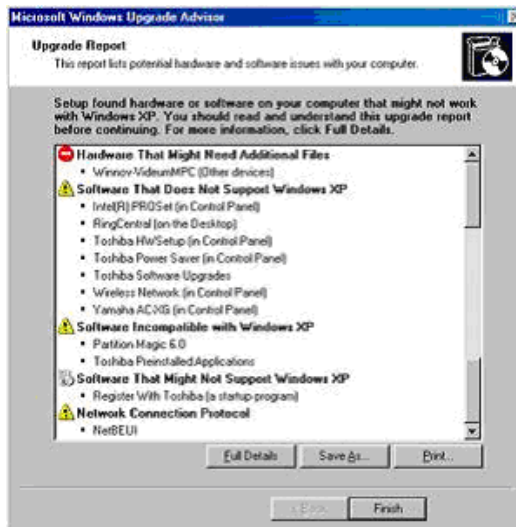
Microsoft Windows Upgrade Advisor

Upgrade Report
This report lists potential hardware and software issues with your computer.

Setup found hardware or software on your computer that might not work with Windows XP. You should read and understand this upgrade report before continuing. For more information, click Full Details.

Hardware That Might Need Additional Files
• Winnov-VideumMPC (Other devices)
Software That Does Not Support Windows XP
• Intel(R) PROSet (in Control Panel)
• RingCentral (on the Desktop)
• Toshiba HWSetup (in Control Panel)
• Toshiba Power Saver (in Control Panel)
• Toshiba Software Upgrades
• Wireless Network (in Control Panel)
• Yamaha AC-XG (in Control Panel)
Software Incompatible with Windows XP
• Partition Magic 6.0
• Toshiba Preinstalled Applications
Software That Might Not Support Windows XP
• Register With Toshiba (a startup program)
Network Connection Protocol
• NetBEUI

Full Details... Save As... Print...

< Back Finish